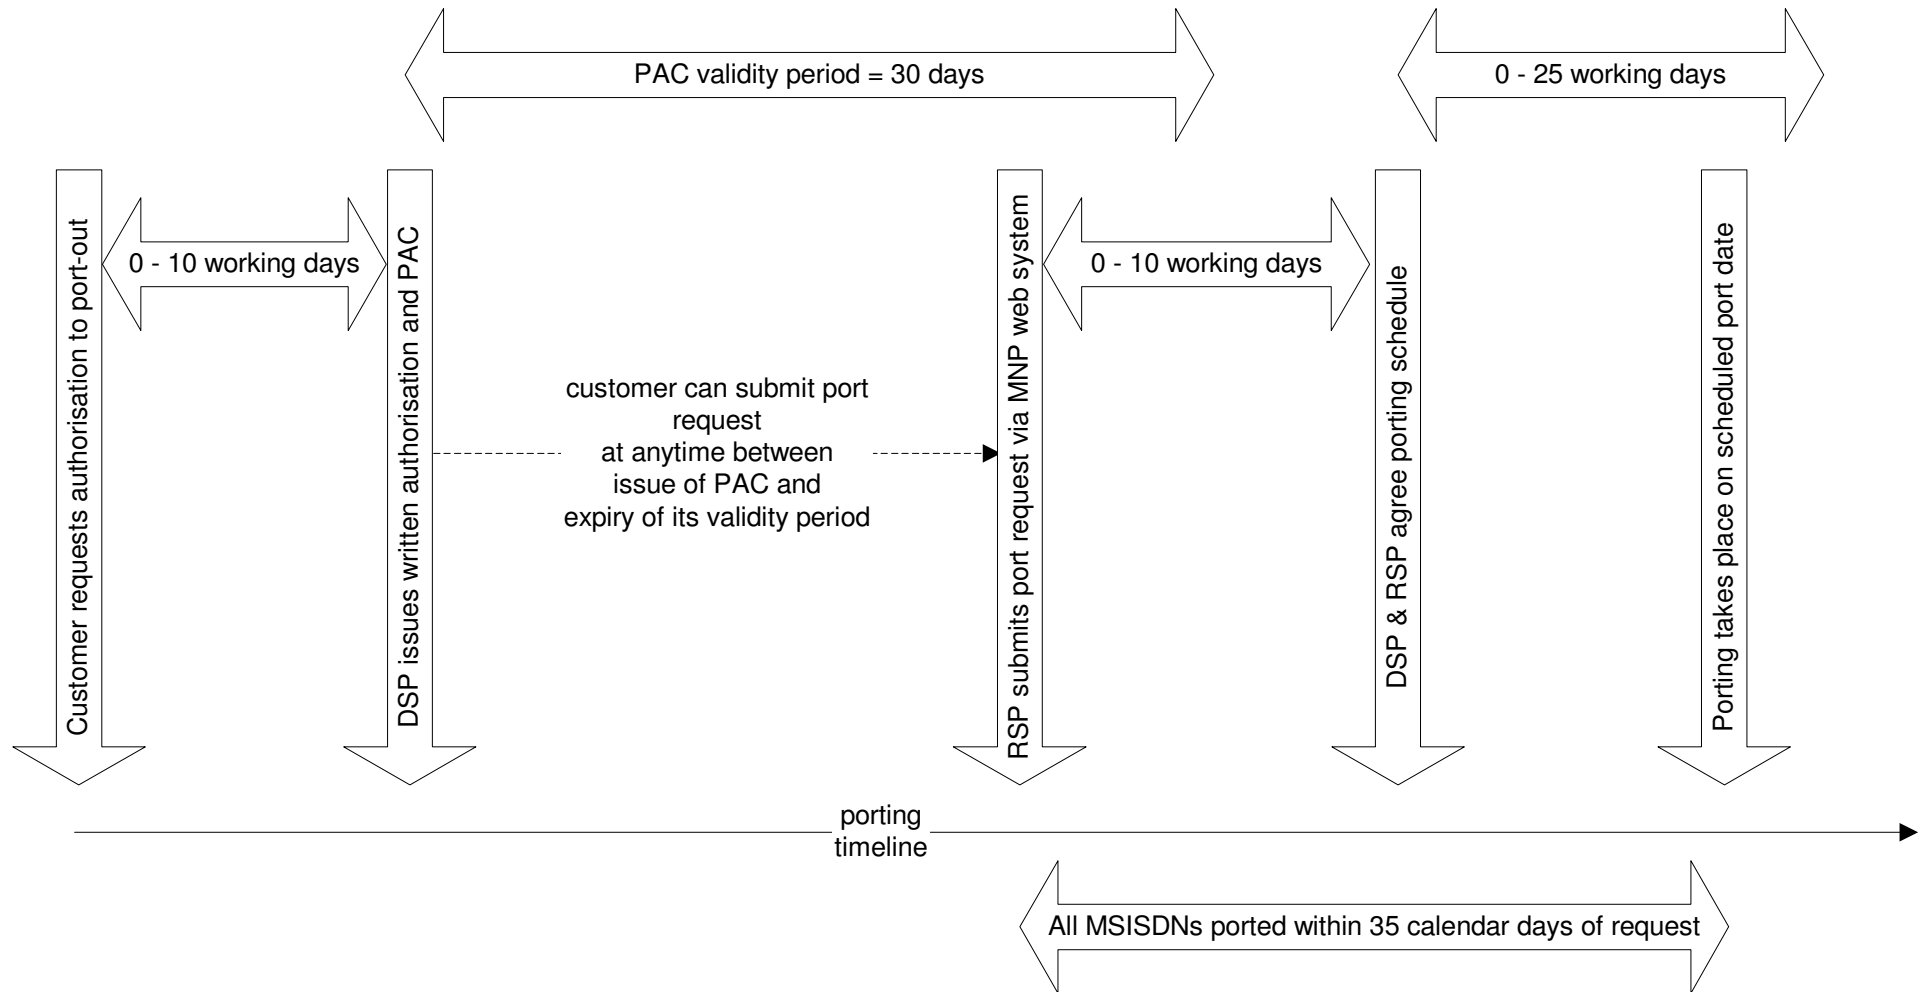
PAC validity period = 30 days

0 - 25 working days

Customer requests authorisation to port-out

0 - 10 working days

DSP issues written authorisation and PAC

customer can submit port request at anytime between issue of PAC and expiry of its validity period

RSP submits port request via MNP web system

0 - 10 working days

DSP & RSP agree porting schedule

Porting takes place on scheduled port date

porting timeline

All MSISDNs ported within 35 calendar days of request